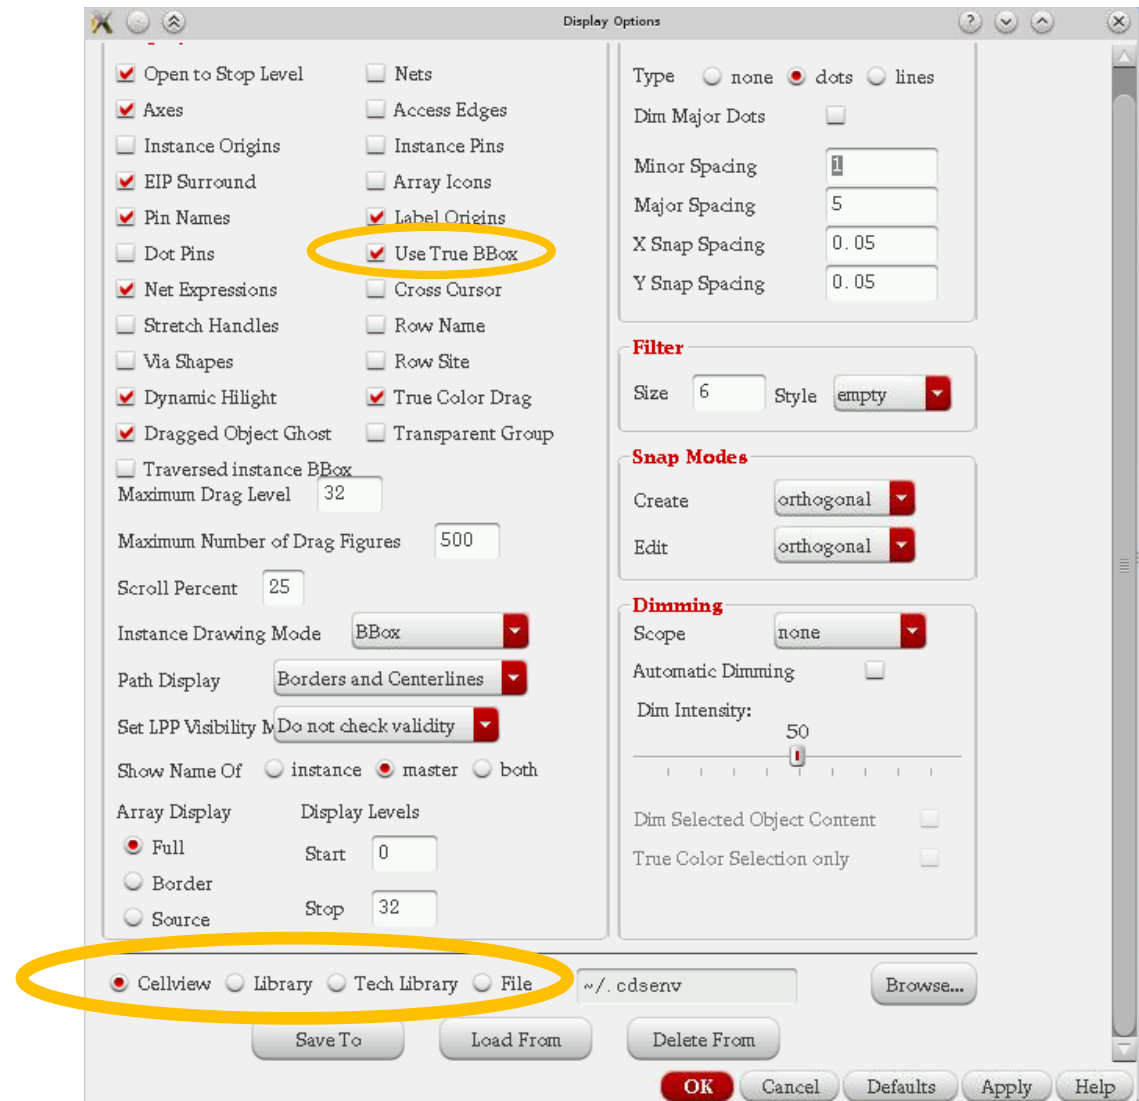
Display Options

Open to Stop Level
Axes
Instance Origins
EIP Surround
Pin Names
Dot Pins
Net Expressions
Stretch Handles
Via Shapes
Dynamic Hilight
Dragged Object Ghost
Traversed instance BBox

Nets
Access Edges
Instance Pins
Array Icons
Label Origins
Use True BBox
Cross Cursor
Row Name
Row Site
True Color Drag
Transparent Group

Maximum Drag Level 32

Maximum Number of Drag Figures 500

Scroll Percent 25

Instance Drawing Mode BBox

Path Display Borders and Centerlines

Set LPP Visibility M Do not check validity

Show Name Of instance master both

Array Display
Full
Border
Source

Display Levels
Start 0
Stop 32

Type none dots lines
Dim Major Dots
Minor Spacing 1
Major Spacing 5
X Snap Spacing 0.05
Y Snap Spacing 0.05

Filter
Size 6 Style empty

Snap Modes
Create orthogonal
Edit orthogonal

Dimming
Scope none
Automatic Dimming
Dim Intensity:
50
Dim Selected Object Content
True Color Selection only

Cellview Library Tech Library File ~/.cdsenv Browse...

Save To Load From Delete From

OK Cancel Defaults Apply Help